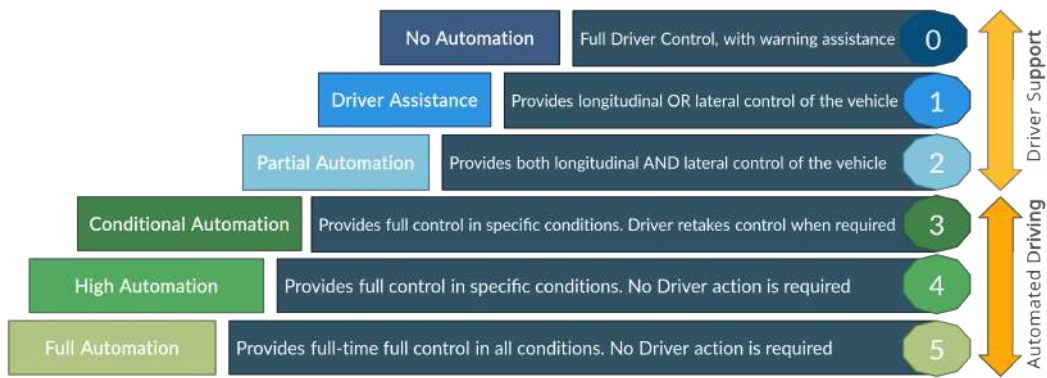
No Automation
Full Driver Control, with warning assistance
0

Driver Assistance
Provides longitudinal OR lateral control of the vehicle
1

Partial Automation
Provides both longitudinal AND lateral control of the vehicle
2

Conditional Automation
Provides full control in specific conditions. Driver retakes control when required
3

High Automation
Provides full control in specific conditions. No Driver action is required
4

Full Automation
Provides full-time full control in all conditions. No Driver action is required
5

Driver Support

Automated Driving